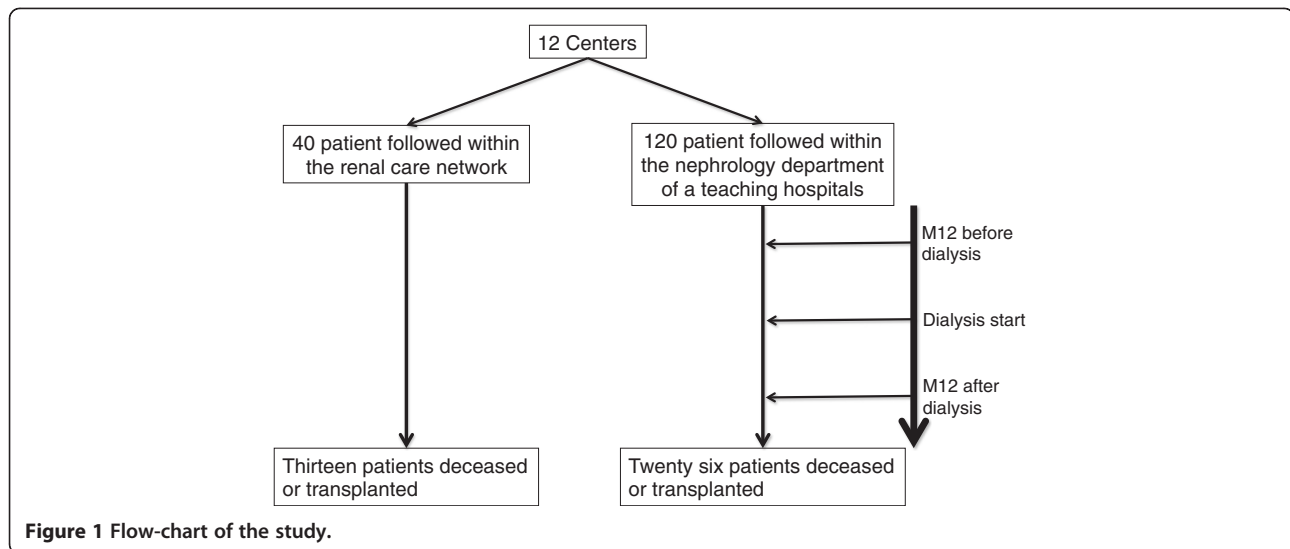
12 Centers

40 patient followed within the renal care network

120 patient followed within the nephrology department of a teaching hospitals

M12 before dialysis

Dialysis start

M12 after dialysis

Thirteen patients deceased or transplanted

Twenty six patients deceased or transplanted

**Figure 1 Flow-chart of the study.**